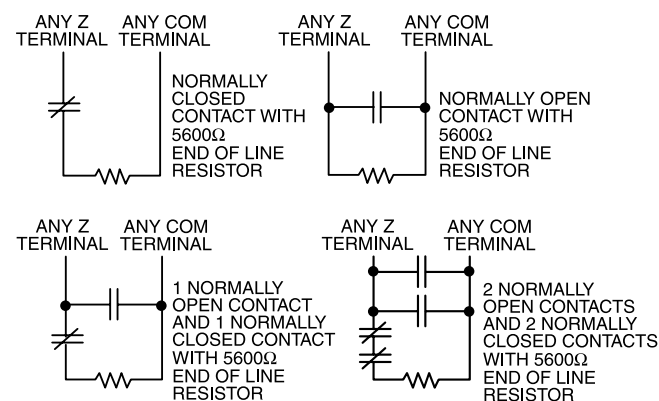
ANY Z TERMINAL ANY COM TERMINAL

NORMALLY CLOSED CONTACT WITH 5600$\Omega$ END OF LINE RESISTOR

ANY Z TERMINAL ANY COM TERMINAL

NORMALLY OPEN CONTACT WITH 5600$\Omega$ END OF LINE RESISTOR

ANY Z TERMINAL ANY COM TERMINAL

1 NORMALLY OPEN CONTACT AND 1 NORMALLY CLOSED CONTACT WITH 5600$\Omega$ END OF LINE RESISTOR

ANY Z TERMINAL ANY COM TERMINAL

2 NORMALLY OPEN CONTACTS AND 2 NORMALLY CLOSED CONTACTS WITH 5600$\Omega$ END OF LINE RESISTOR